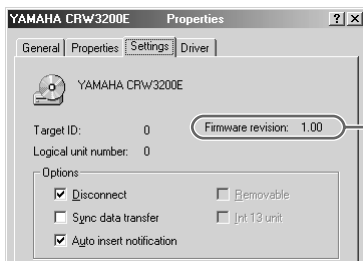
YAMAHA CRW3200E Properties ? X

General | Properties | Settings | Driver

YAMAHA CRW3200E

Target ID: 0

Firmware revision: 1.00

Logical unit number: 0

Options

Disconnect

Removable

Sync data transfer

Int 13 unit

Auto insert notification